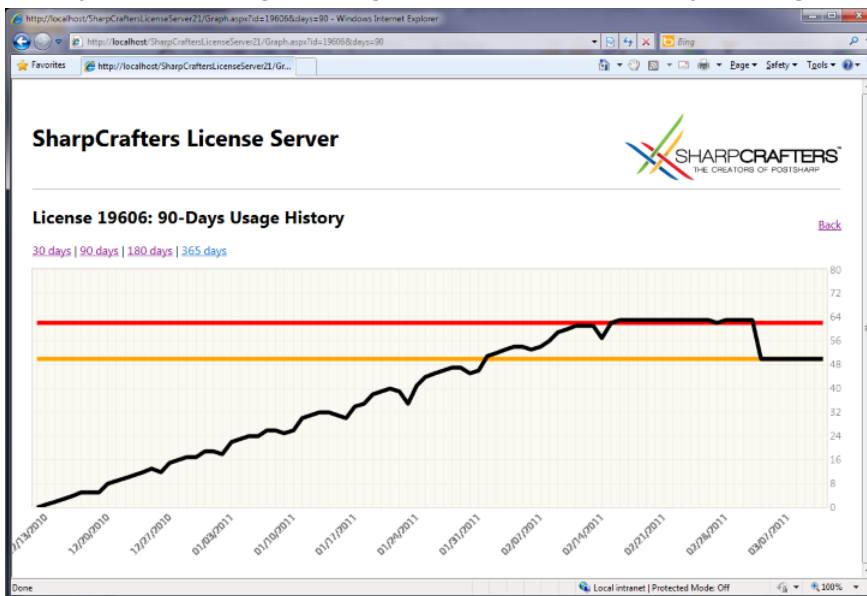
http://localhost/SharpCraftersLicenseServer21/Graph.aspx?id=19606&days=90 - Windows Internet Explorer

http://localhost/SharpCraftersLicenseServer21/Graph.aspx?id=19606&days=90

Bing

Favorites

http://localhost/SharpCraftersLicenseServer21/Gr...

Page ▾ Safety ▾ Tools ▾

SharpCrafters License Server

SHARPCRAFTERS™ THE CREATORS OF POSTSHARP

License 19606: 90-Days Usage History

Back

30 days | 90 days | 180 days | 365 days

80
72
64
56
48
40
32
24
16
8
0

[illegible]/13/2010
12/20/2010
12/27/2010
01/03/2011
01/10/2011
01/17/2011
01/24/2011
01/31/2011
02/07/2011
02/14/2011
02/21/2011
02/28/2011
03/07/2011

Done

Local intranet | Protected Mode: Off

100%